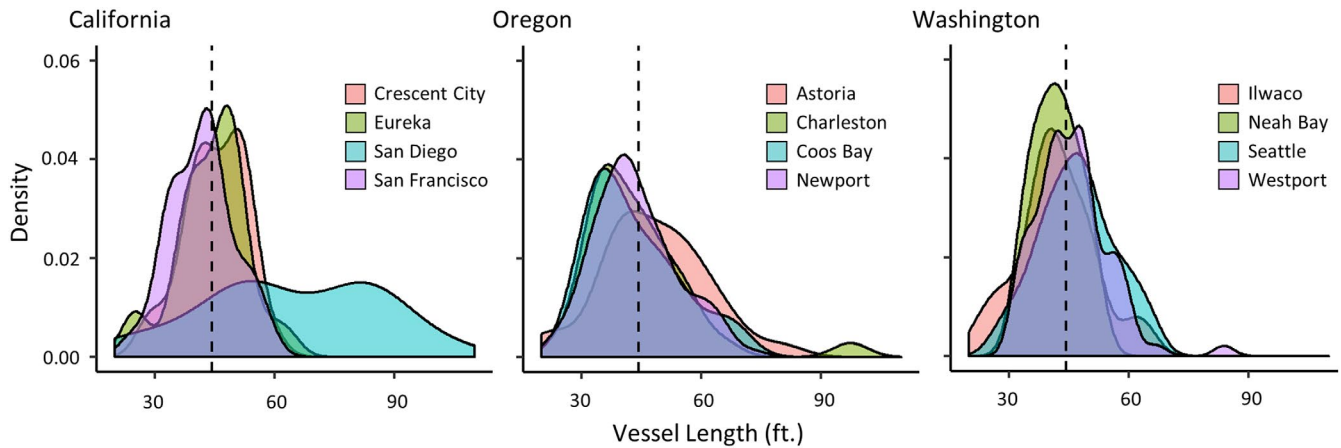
California

Oregon

Washington

0.06
0.04
0.02
0.00

Density

Crescent City
Eureka
San Diego
San Francisco

30 60 90

Astoria
Charleston
Coos Bay
Newport

30 60 90

Ilwaco
Neah Bay
Seattle
Westport

30 60 90

Vessel Length (ft.)